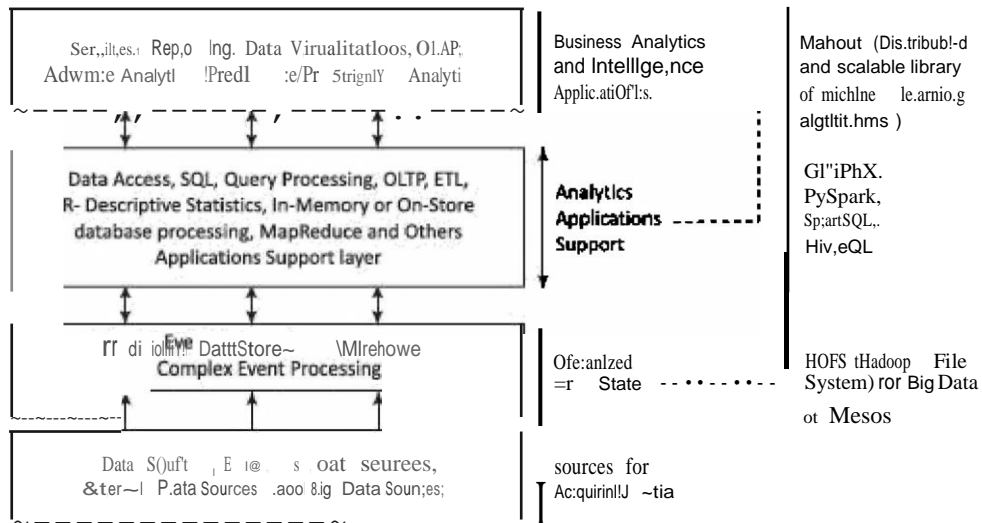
Ser,,ilt,es.: Rep,o lng. Data Virualitatloos, O1.AP, Adwm:e Analytl !Predl :e/Pr 5trignlY Analyti

Business Analytics and Intelllge,nce Applic.atiOf'l:s.

Mahout (Dis.tribub!-d and scalable library of michlne le.arnio.g algtltit.hms )

Data Access, SQL, Query Processing, OLTP, ETL, R- Descriptive Statistics, In-Memory or On-Store database processing, MapReduce and Others Applications Support layer

Analytlcs Applications Support

Gl"iPhX. PySpark, Sp;artSQL,. Hiv,eQL

rr di iolli!!! Eve DatttStore~ \Mlrehowe Complex Event Processing

Ofe:anlzed =r State

HOFS tHadoop File System) ror Big Data ot Mesos

Data S()uf't E l@ s oat seurees, &ter~l P.ata Sources .aoo 8.ig Data Soun;es;

sources for Ac:quirinl!J ~tia